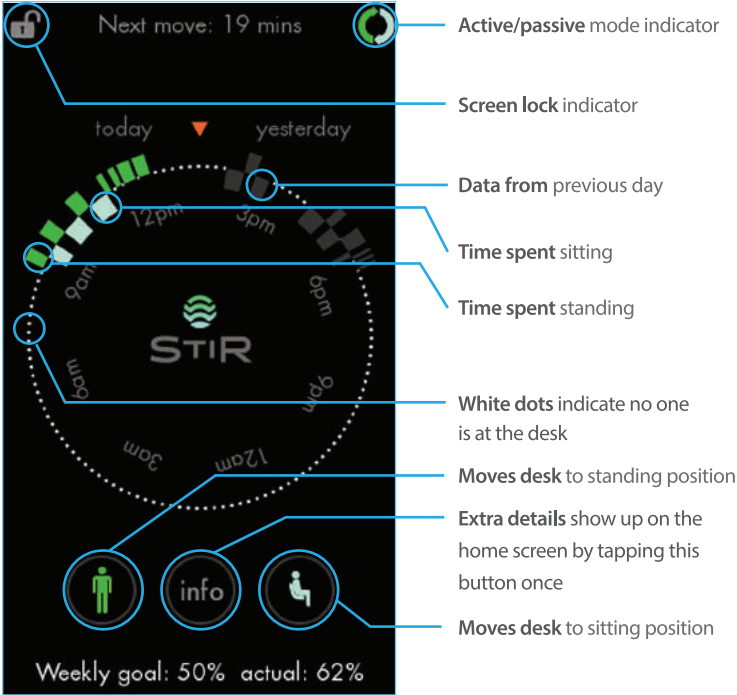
Next move: 19 mins

today yesterday

12pm 3pm 6pm 9pm 12am 3am 6am 9am

STIR

info

Weekly goal: 50% actual: 62%

**Active/passive** mode indicator

**Screen lock** indicator

**Data from** previous day

**Time spent** sitting

**Time spent** standing

**White dots** indicate no one is at the desk

**Moves desk** to standing position

**Extra details** show up on the home screen by tapping this button once

**Moves desk** to sitting position